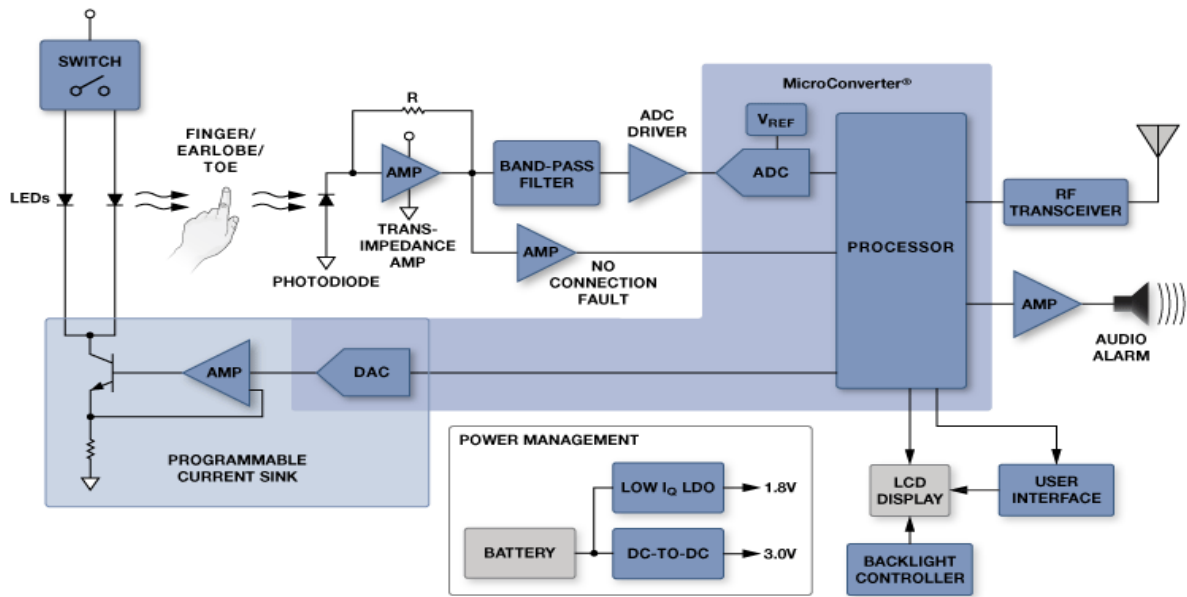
SWITCH

LEDs

FINGER/ EARLOBE/ TOE

R

AMP

TRANS-IMPEDANCE AMP

PHOTODIODE

BAND-PASS FILTER

ADC DRIVER

AMP

NO CONNECTION FAULT

MicroConverter®

$V_{REF}$

ADC

PROCESSOR

RF TRANSCEIVER

AMP

AUDIO ALARM

AMP

DAC

PROGRAMMABLE CURRENT SINK

POWER MANAGEMENT

BATTERY

LOW $I_Q$ LDO

1.8V

DC-TO-DC

3.0V

LCD DISPLAY

USER INTERFACE

BACKLIGHT CONTROLLER